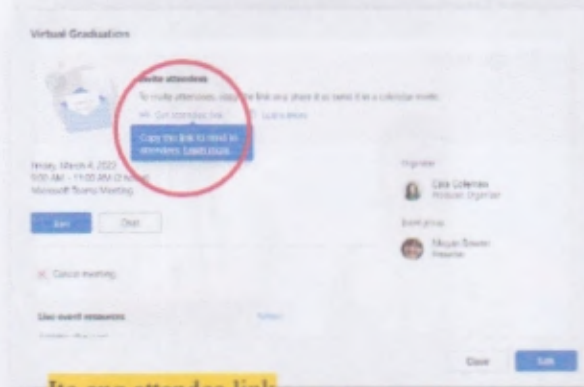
Virtual Graduation

Invite attendees

To invite attendees, copy the link and share it or send it as a calendar invite.

Get attendee link   Learn more

Copy the link to send to attendees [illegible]

Friday, March 4, 2022
9:00 AM – 11:00 AM (2 hours)
Microsoft Teams Meeting

Join   Chat

Organizer

Cora Coleman
Producer, Organizer

Event group

Megan Bowen
Presenter

Cancel meeting

Live event resources   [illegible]

Close   Edit

Its own attendee link